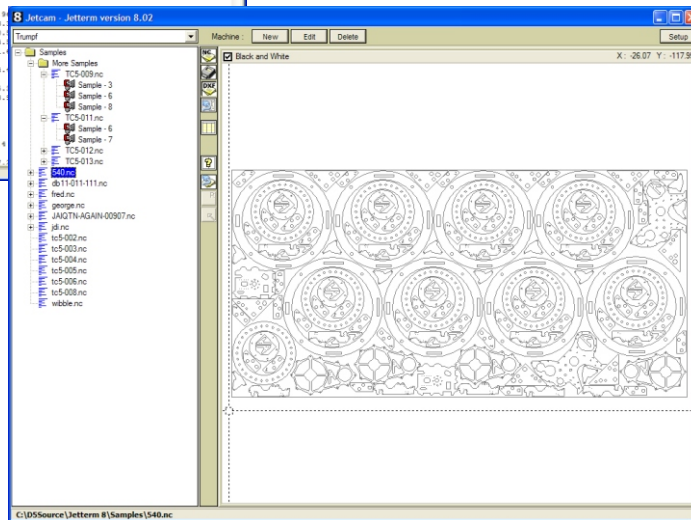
Jetcam - Jetterm version 8.02

Trumpf

Machine : New Edit Delete

Setup

Black and White

X : -26.07 Y : -117.9

Samples
More Samples
TC5-009.nc
Sample - 3
Sample - 6
Sample - 8
TC5-011.nc
Sample - 6
Sample - 7
TC5-012.nc
TC5-013.nc
540.nc
db11-011-111.nc
fred.nc
george.nc
JAIQTN-AGAIN-00907.nc
jdi.nc
tc5-002.nc
tc5-003.nc
tc5-004.nc
tc5-005.nc
tc5-006.nc
tc5-008.nc
wibble.nc

NC
DXF

C:\DSSource\Jetterm 8\Samples\540.nc